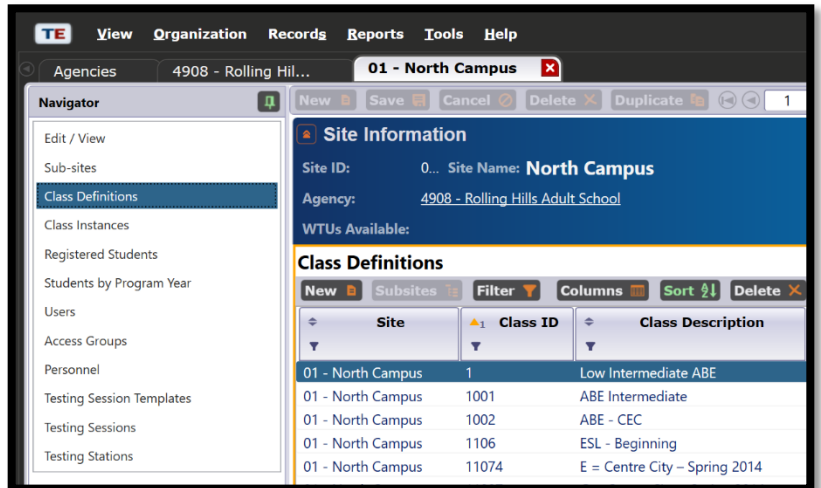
TE View Organization Records Reports Tools Help

Agencies | 4908 - Rolling Hil... | 01 - North Campus

Navigator

Edit / View
Sub-sites
Class Definitions
Class Instances
Registered Students
Students by Program Year
Users
Access Groups
Personnel
Testing Session Templates
Testing Sessions
Testing Stations

New | Save | Cancel | Delete | Duplicate | 1

Site Information

Site ID: 0... Site Name: North Campus

Agency: 4908 - Rolling Hills Adult School

WTUs Available:

Class Definitions

New | Subsites | Filter | Columns | Sort | Delete

| Site | Class ID | Class Description |
|---|---|---|
| 01 - North Campus | 1 | Low Intermediate ABE |
| 01 - North Campus | 1001 | ABE Intermediate |
| 01 - North Campus | 1002 | ABE - CEC |
| 01 - North Campus | 1106 | ESL - Beginning |
| 01 - North Campus | 11074 | E = Centre City – Spring 2014 |